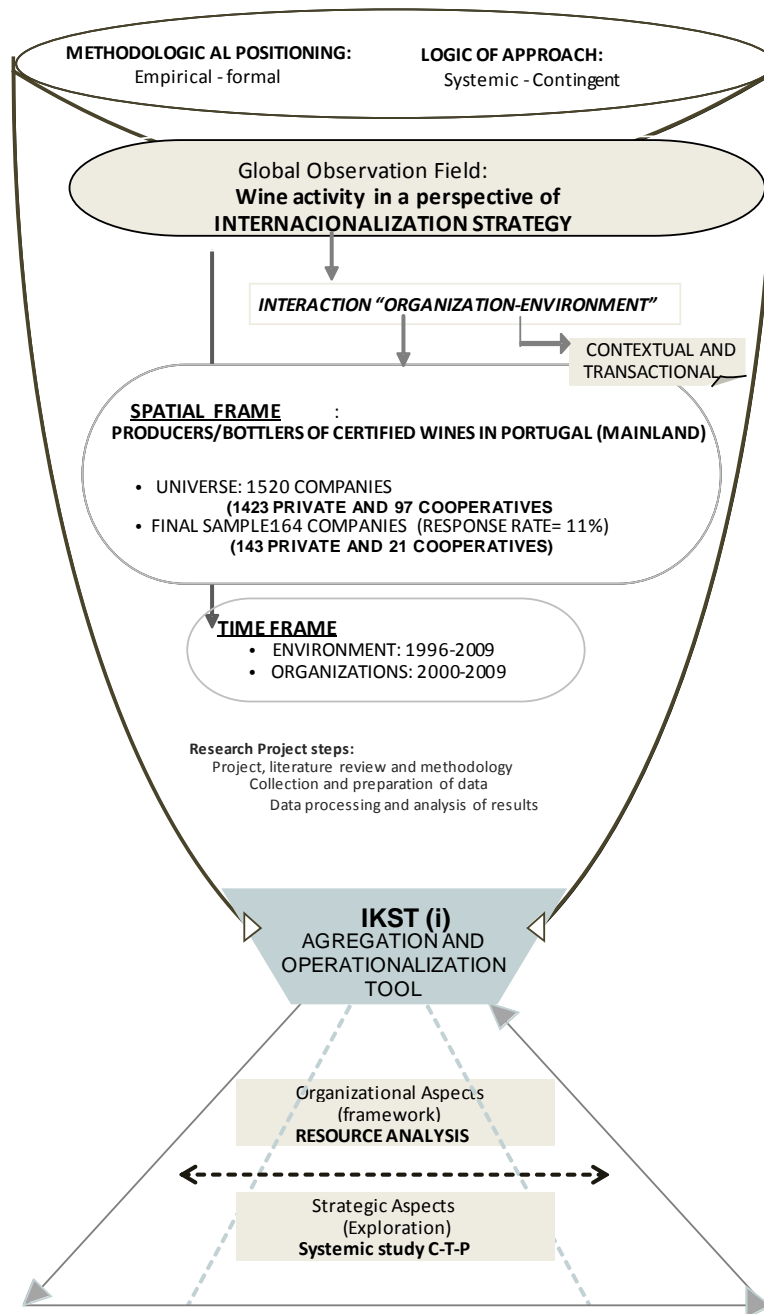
METHODOLOGIC AL POSITIONING:
Empirical - formal

LOGIC OF APPROACH:
Systemic - Contingent

Global Observation Field:
Wine activity in a perspective of INTERNACIONALIZATION STRATEGY

INTERACTION "ORGANIZATION-ENVIRONMENT"

CONTEXTUAL AND TRANSACTIONAL

SPATIAL FRAME :
PRODUCERS/BOTTLERS OF CERTIFIED WINES IN PORTUGAL (MAINLAND)

• UNIVERSE: 1520 COMPANIES
(1423 PRIVATE AND 97 COOPERATIVES
• FINAL SAMPLE164 COMPANIES (RESPONSE RATE= 11%)
(143 PRIVATE AND 21 COOPERATIVES)

TIME FRAME
• ENVIRONMENT: 1996-2009
• ORGANIZATIONS: 2000-2009

Research Project steps:
Project, literature review and methodology
Collection and preparation of data
Data processing and analysis of results

IKST (i)
AGREGATION AND OPERATIONALIZATION TOOL

Organizational Aspects
(framework)
RESOURCE ANALYSIS

Strategic Aspects
(Exploration)
Systemic study C-T-P